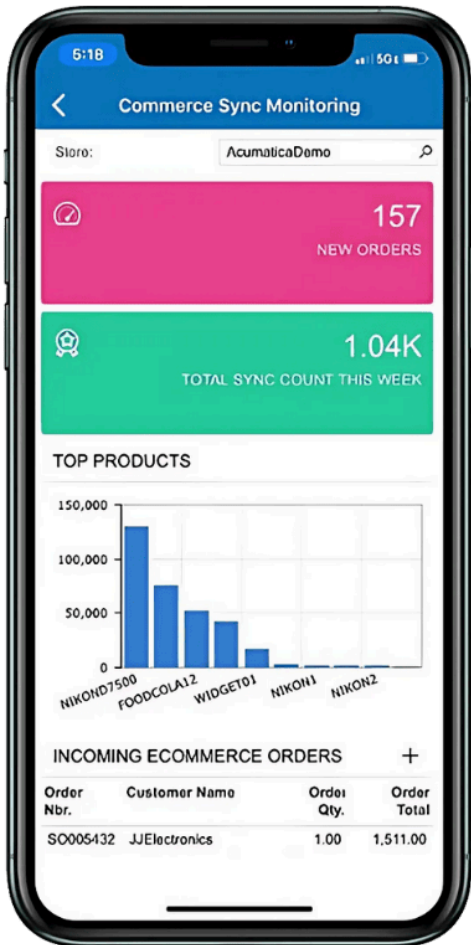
5:18

5G

Commerce Sync Monitoring

Store: AcumaticaDemo

157
NEW ORDERS

1.04K
TOTAL SYNC COUNT THIS WEEK

TOP PRODUCTS

150,000
100,000
50,000
0

NIKOND7500
FOODCOLA12
WIDGET01
NIKON1
NIKON2

INCOMING ECOMMERCE ORDERS +

| Order Nbr. | Customer Name | Order Qty. | Order Total |
|---|---|---|---|
| SO005432 | JJElectronics | 1.00 | 1,511.00 |